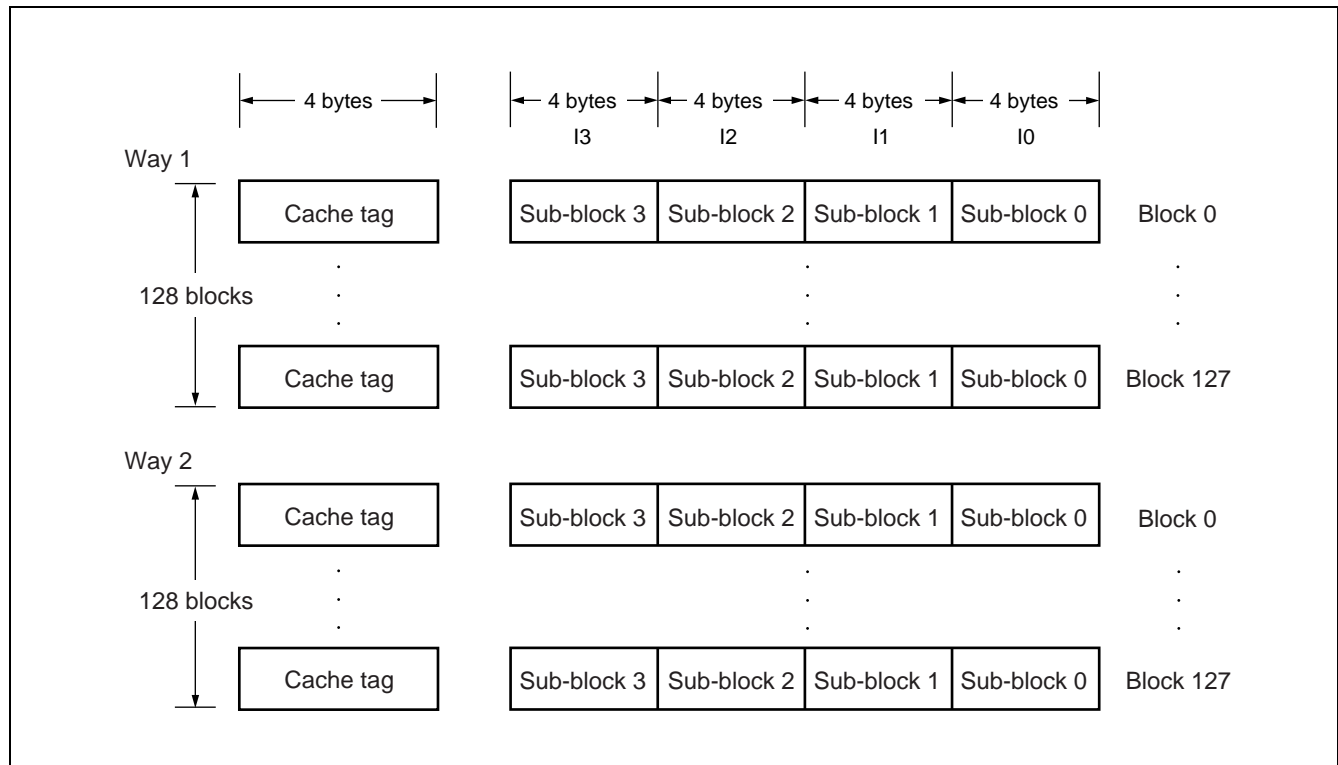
4 bytes

4 bytes 4 bytes 4 bytes 4 bytes
I3 I2 I1 I0

Way 1

128 blocks

| Cache tag | | Sub-block 3 | Sub-block 2 | Sub-block 1 | Sub-block 0 | Block 0 |
|---|---|---|---|---|---|---|
| . | | | | . | | . |
| Cache tag | | Sub-block 3 | Sub-block 2 | Sub-block 1 | Sub-block 0 | Block 127 |

Way 2

128 blocks

| Cache tag | | Sub-block 3 | Sub-block 2 | Sub-block 1 | Sub-block 0 | Block 0 |
|---|---|---|---|---|---|---|
| . | | | | . | | . |
| Cache tag | | Sub-block 3 | Sub-block 2 | Sub-block 1 | Sub-block 0 | Block 127 |